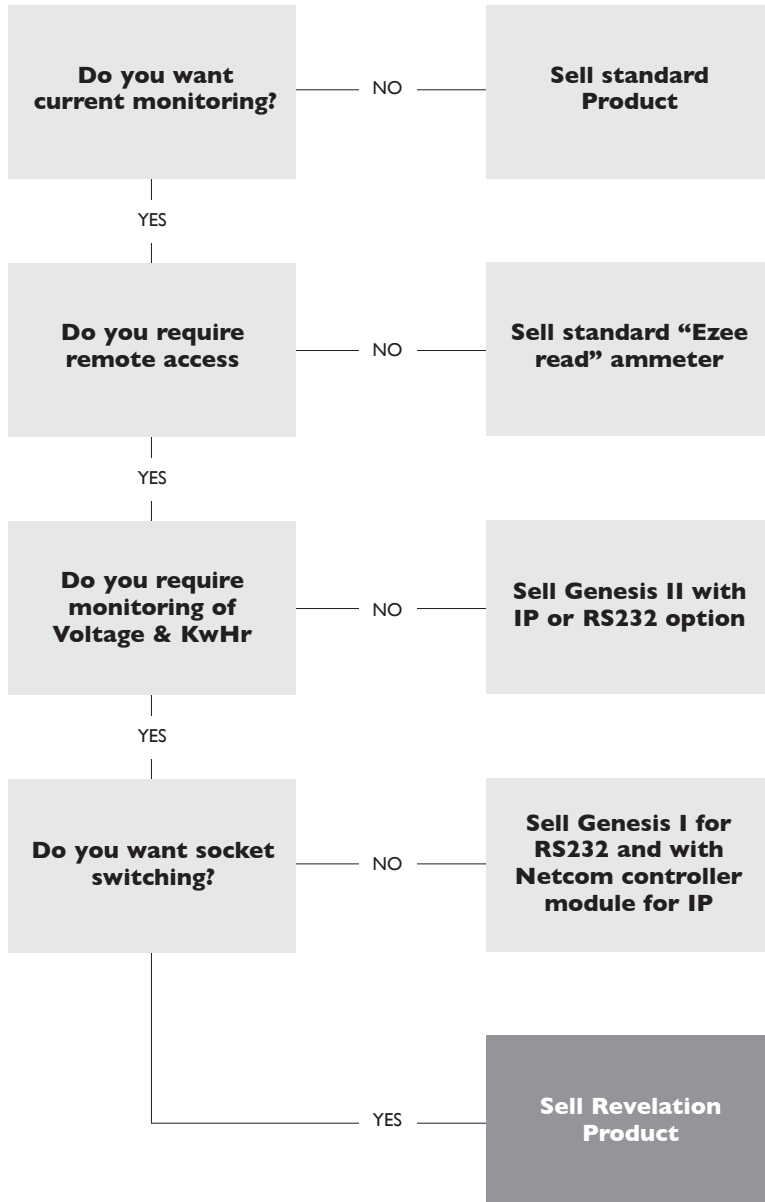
Do you want current monitoring?

NO

Sell standard Product

YES

Do you require remote access

NO

Sell standard “Ezee read” ammeter

YES

Do you require monitoring of Voltage & KwHr

NO

Sell Genesis II with IP or RS232 option

YES

Do you want socket switching?

NO

Sell Genesis I for RS232 and with Netcom controller module for IP

YES

Sell Revelation Product